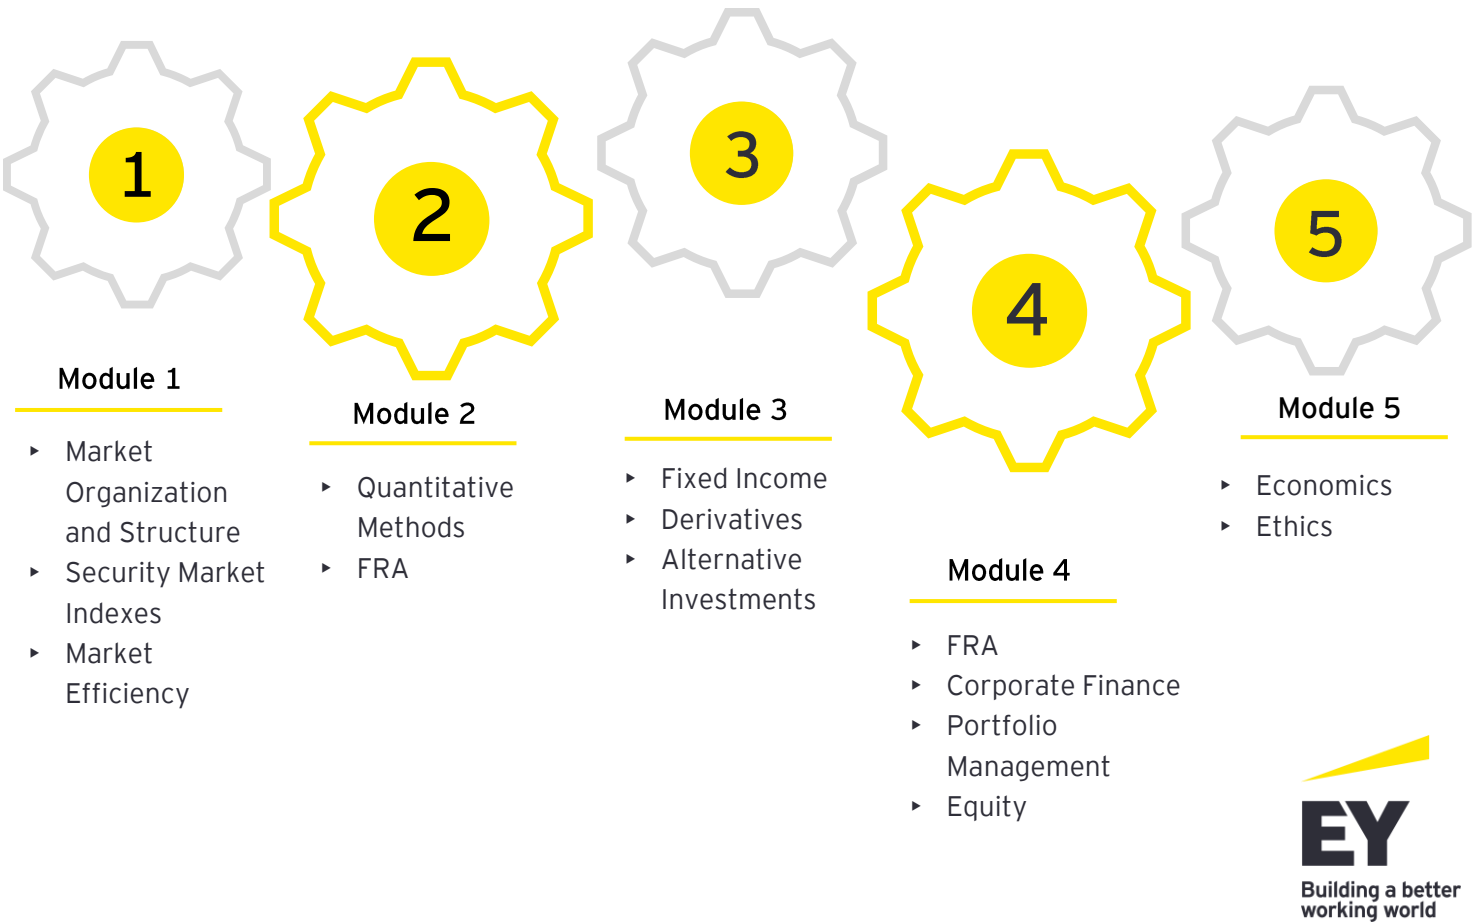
1

2

3

4

5

Module 1

- Market Organization and Structure
- Security Market Indexes
- Market Efficiency

Module 2

- Quantitative Methods
- FRA

Module 3

- Fixed Income
- Derivatives
- Alternative Investments

Module 4

- FRA
- Corporate Finance
- Portfolio Management
- Equity

Module 5

- Economics
- Ethics

EY
Building a better working world